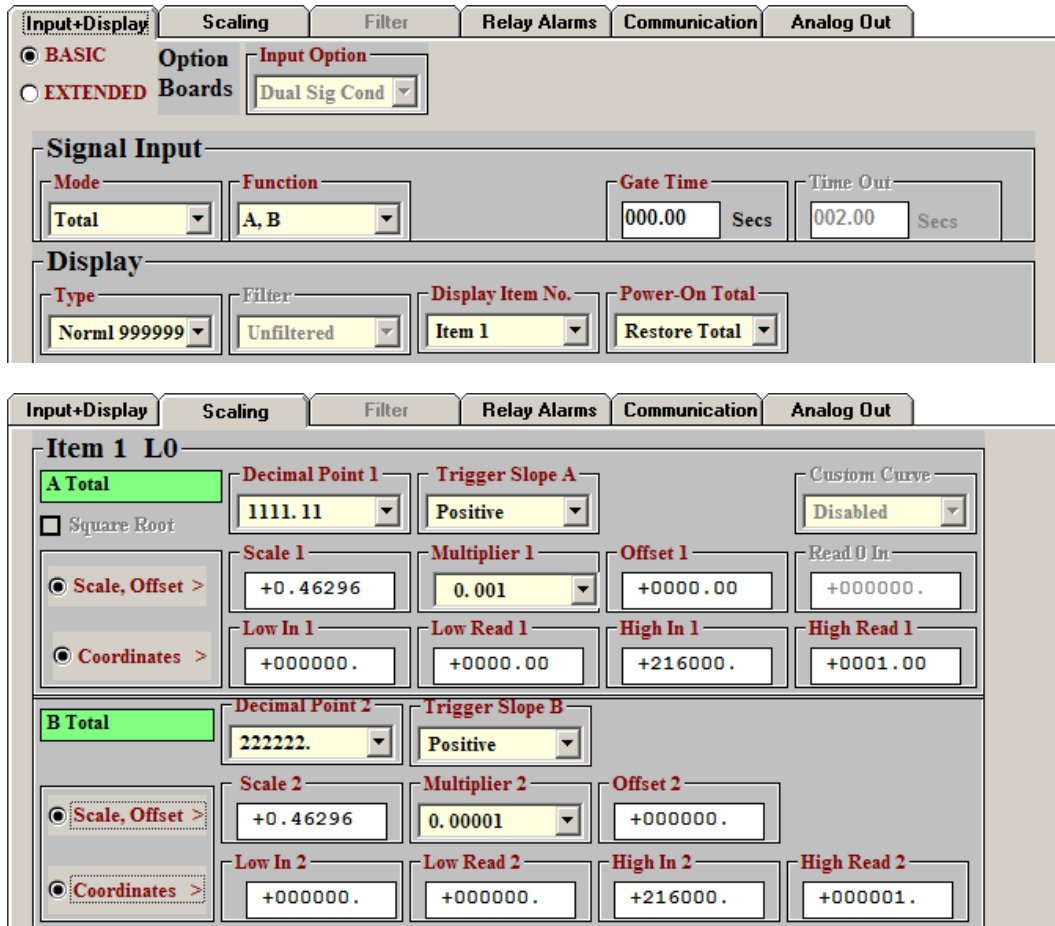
Input+Display | Scaling | Filter | Relay Alarms | Communication | Analog Out

BASIC
EXTENDED

Option Boards

Input Option
Dual Sig Cond

Signal Input

Mode
Total

Function
A, B

Gate Time
000.00 Secs

Time Out
002.00 Secs

Display

Type
Norml 999999

Filter
Unfiltered

Display Item No.
Item 1

Power-On Total
Restore Total

Input+Display | Scaling | Filter | Relay Alarms | Communication | Analog Out

Item 1 L0

A Total

Square Root

Decimal Point 1
1111. 11

Trigger Slope A
Positive

Custom Curve
Disabled

Scale, Offset >

Coordinates >

Scale 1
+0.46296

Multiplier 1
0. 001

Offset 1
+0000.00

Read 0 In
+000000.

Low In 1
+000000.

Low Read 1
+0000.00

High In 1
+216000.

High Read 1
+0001.00

B Total

Decimal Point 2
222222.

Trigger Slope B
Positive

Scale, Offset >

Coordinates >

Scale 2
+0.46296

Multiplier 2
0. 00001

Offset 2
+000000.

Low In 2
+000000.

Low Read 2
+000000.

High In 2
+216000.

High Read 2
+000001.